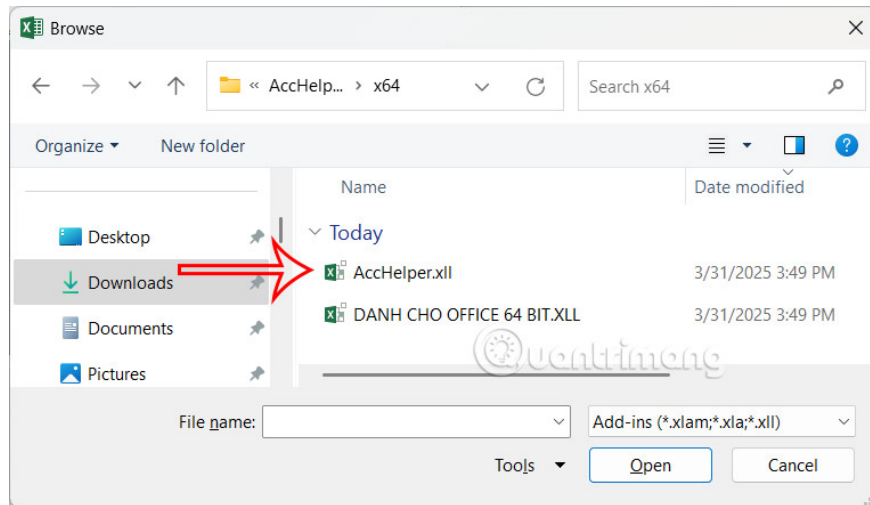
Browse

« AccHelp... › x64

Search x64

Organize ▾ New folder

Desktop
Downloads
Documents
Pictures

Name
Date modified

Today
AccHelper.xll 3/31/2025 3:49 PM
DANH CHO OFFICE 64 BIT.XLL 3/31/2025 3:49 PM

quantrimang

File name:
Add-ins (*.xlam;*.xla;*.xll)
Tools ▾
Open
Cancel